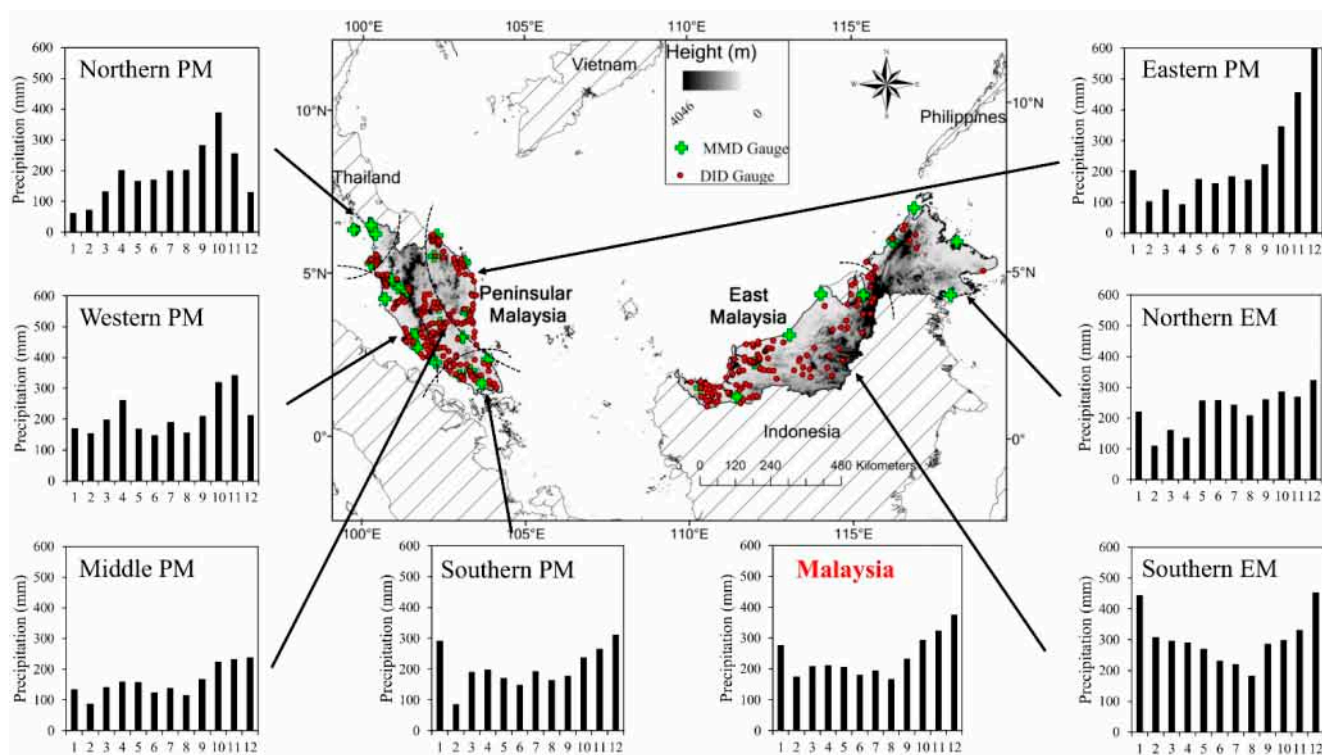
600 500 400 300 200 100 0
Precipitation (mm)
Northern PM
1 2 3 4 5 6 7 8 9 10 11 12

600 500 400 300 200 100 0
Precipitation (mm)
Western PM
1 2 3 4 5 6 7 8 9 10 11 12

600 500 400 300 200 100 0
Precipitation (mm)
Middle PM
1 2 3 4 5 6 7 8 9 10 11 12

600 500 400 300 200 100 0
Precipitation (mm)
Southern PM
1 2 3 4 5 6 7 8 9 10 11 12

600 500 400 300 200 100 0
Precipitation (mm)
Malaysia
1 2 3 4 5 6 7 8 9 10 11 12

100°E 105°E 110°E 115°E
10°N 5°N 0°
Height (m)
4046 0
MMD Gauge
DID Gauge
Vietnam
Philippines
Thailand
Peninsular Malaysia
East Malaysia
Indonesia
0 120 240 480 Kilometers
100°E 105°E 110°E 115°E
10°N 5°N 0°

600 500 400 300 200 100 0
Precipitation (mm)
Eastern PM
1 2 3 4 5 6 7 8 9 10 11 12

600 500 400 300 200 100 0
Precipitation (mm)
Northern EM
1 2 3 4 5 6 7 8 9 10 11 12

600 500 400 300 200 100 0
Precipitation (mm)
Southern EM
1 2 3 4 5 6 7 8 9 10 11 12